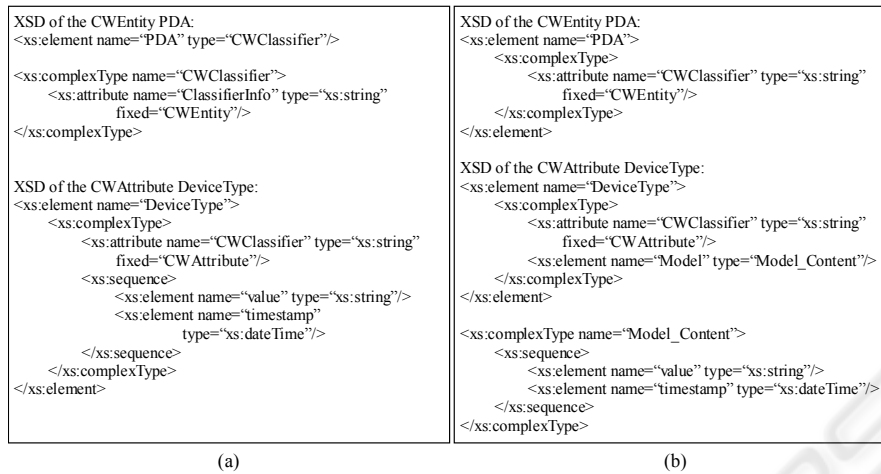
XSD of the CWEntity PDA:
<xs:element name="PDA" type="CWClassifier"/>

<xs:complexType name="CWClassifier">
<xs:attribute name="ClassifierInfo" type="xs:string" fixed="CWEntity"/>
</xs:complexType>

XSD of the CWAttribute DeviceType:
<xs:element name="DeviceType">
<xs:complexType>
<xs:attribute name="CWClassifier" type="xs:string" fixed="CWAttribute"/>
<xs:sequence>
<xs:element name="value" type="xs:string"/>
<xs:element name="timestamp" type="xs:dateTime"/>
</xs:sequence>
</xs:complexType>
</xs:element>

(a)

XSD of the CWEntity PDA:
<xs:element name="PDA">
<xs:complexType>
<xs:attribute name="CWClassifier" type="xs:string" fixed="CWEntity"/>
</xs:complexType>
</xs:element>

XSD of the CWAttribute DeviceType:
<xs:element name="DeviceType">
<xs:complexType>
<xs:attribute name="CWClassifier" type="xs:string" fixed="CWAttribute"/>
<xs:element name="Model" type="Model_Content"/>
</xs:complexType>
</xs:element>

<xs:complexType name="Model_Content">
<xs:sequence>
<xs:element name="value" type="xs:string"/>
<xs:element name="timestamp" type="xs:dateTime"/>
</xs:sequence>
</xs:complexType>

(b)